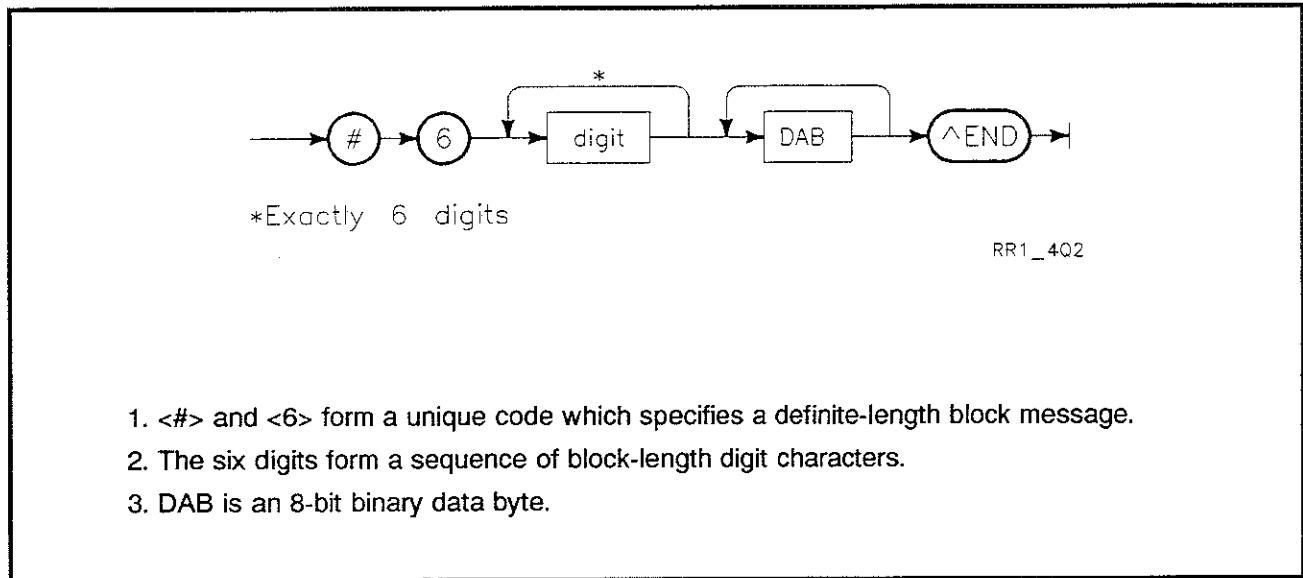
*

#

6

digit

DAB

^END

*Exactly 6 digits

RR1_4Q2

1. <#> and <6> form a unique code which specifies a definite-length block message.

2. The six digits form a sequence of block-length digit characters.

3. DAB is an 8-bit binary data byte.